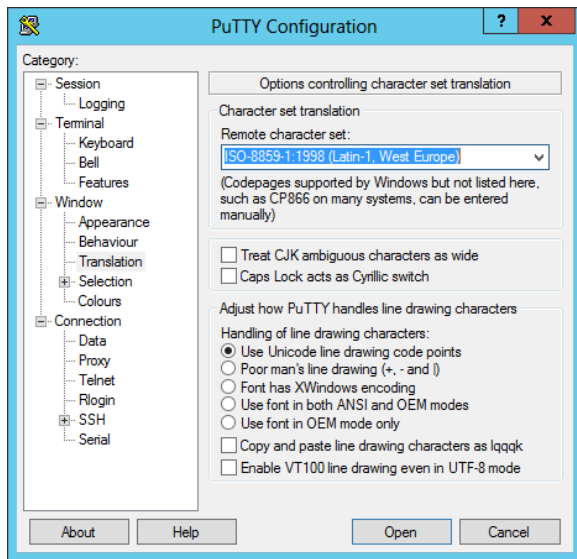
PuTTY Configuration

?

x

Category:

Session

Logging

Terminal

Keyboard

Bell

Features

Window

Appearance

Behaviour

Translation

Selection

Colours

Connection

Data

Proxy

Telnet

Rlogin

SSH

Serial

Options controlling character set translation

Character set translation

Remote character set:

ISO-8859-1:1998 (Latin-1, West Europe)

(Codepages supported by Windows but not listed here, such as CP866 on many systems, can be entered manually)

Treat CJK ambiguous characters as wide

Caps Lock acts as Cyrillic switch

Adjust how PuTTY handles line drawing characters

Handling of line drawing characters:

Use Unicode line drawing code points

Poor man's line drawing (+, - and |)

Font has XWindows encoding

Use font in both ANSI and OEM modes

Use font in OEM mode only

Copy and paste line drawing characters as lqqqk

Enable VT100 line drawing even in UTF-8 mode

About

Help

Open

Cancel